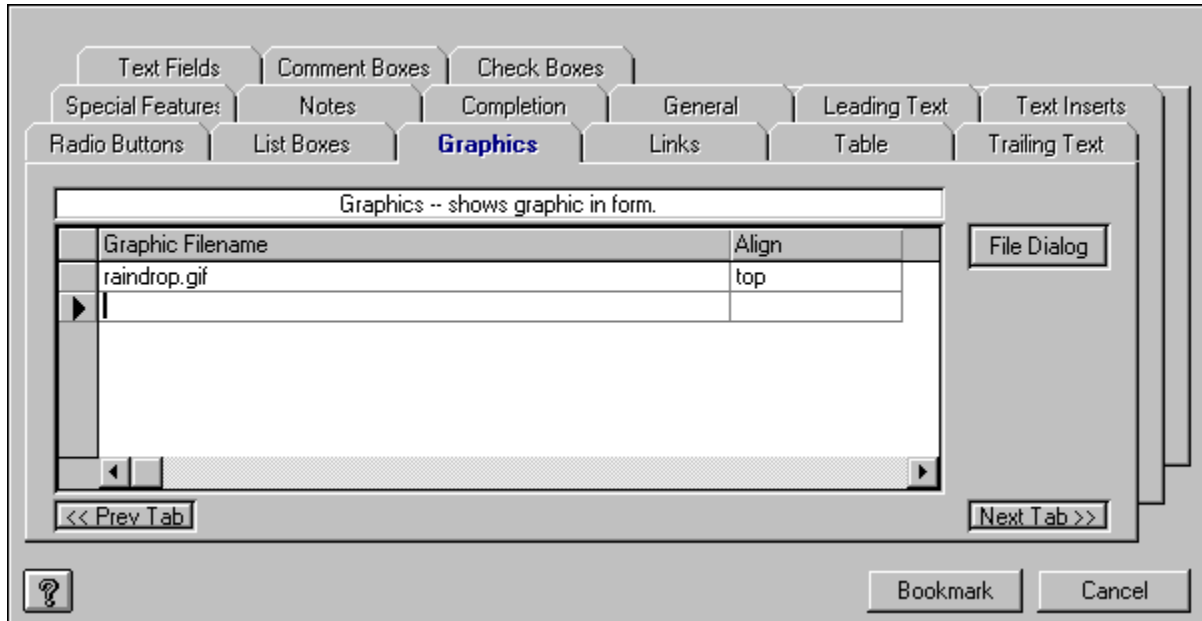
Text Fields | Comment Boxes | Check Boxes
Special Feature: | Notes | Completion | General | Leading Text | Text Inserts
Radio Buttons | List Boxes | Graphics | Links | Table | Trailing Text

Graphics -- shows graphic in form.

| Graphic Filename | Align |
|---|---|
| raindrop.gif | top |
| | |

File Dialog

<< Prev Tab

Next Tab >>

?

Bookmark

Cancel